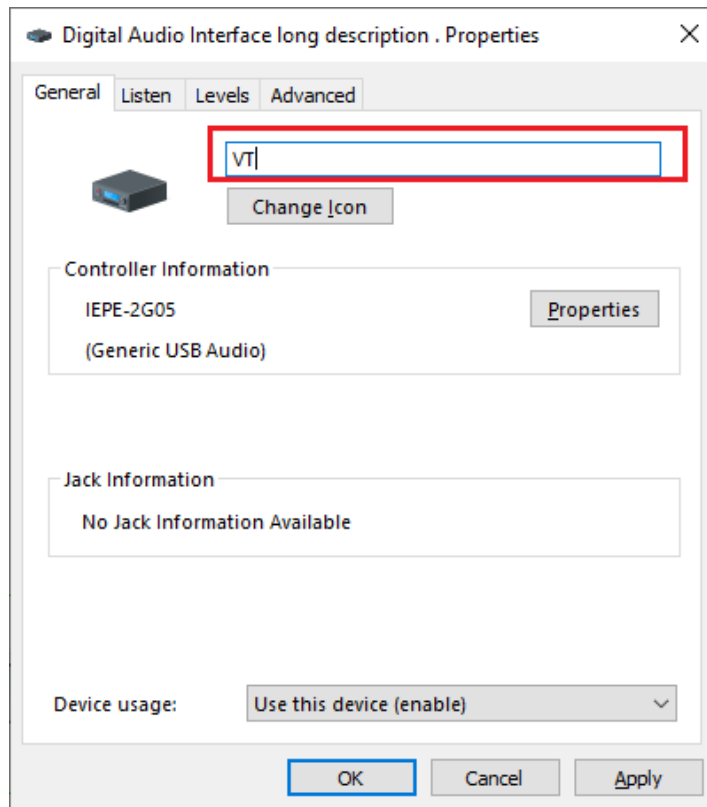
Digital Audio Interface long description . Properties

×

General
Listen
Levels
Advanced

VT

Change Icon

Controller Information

IEPE-2G05

(Generic USB Audio)

Properties

Jack Information

No Jack Information Available

Device usage:

Use this device (enable)

OK
Cancel
Apply